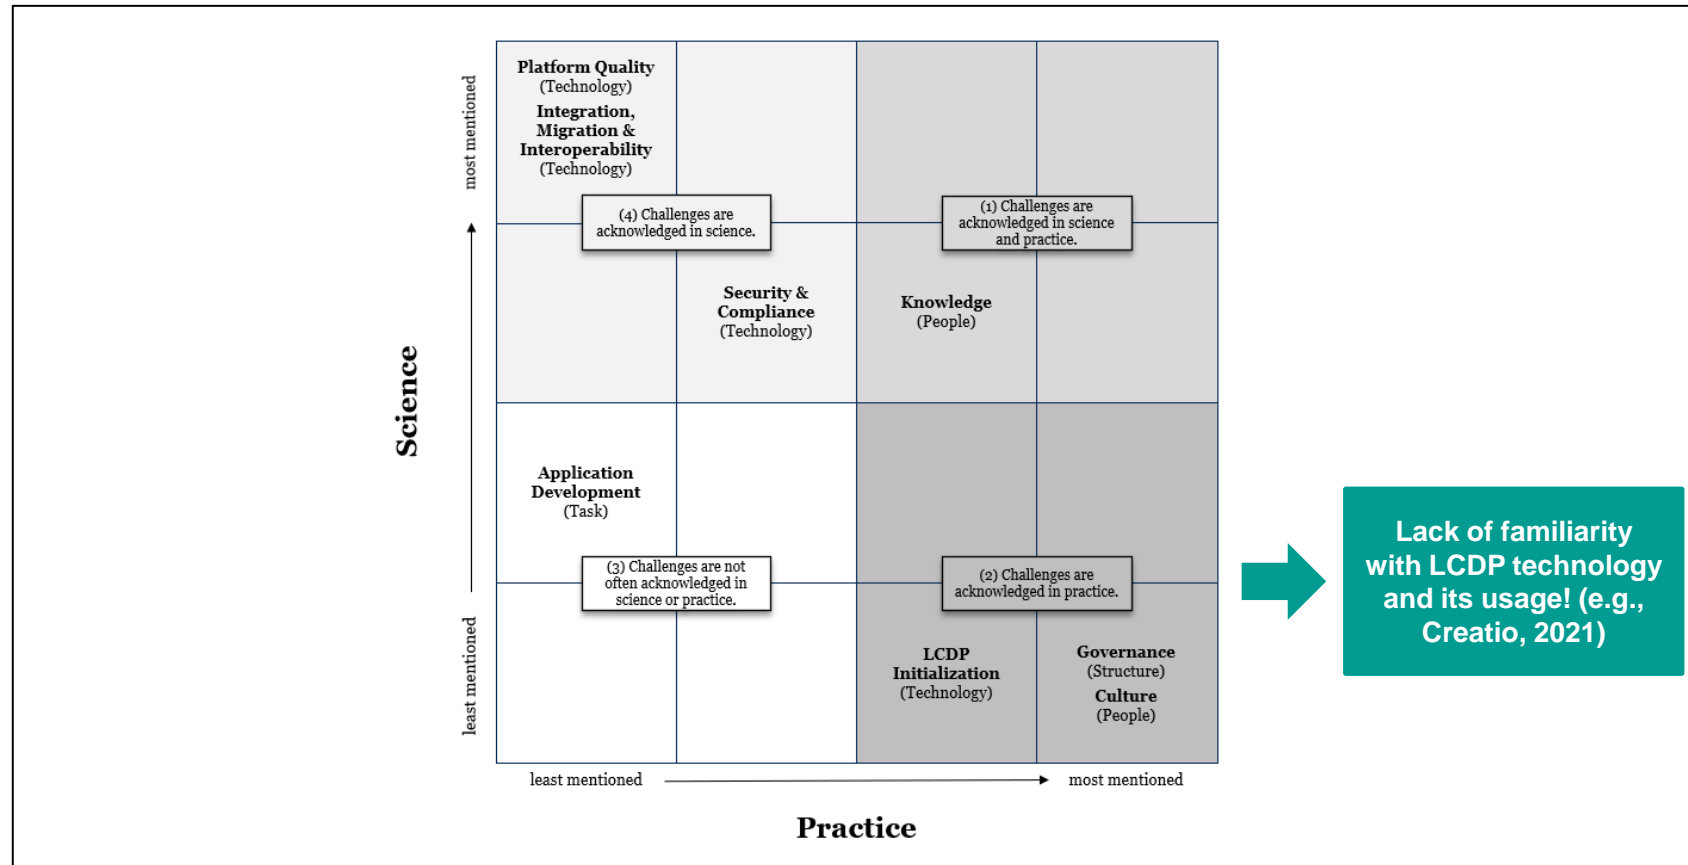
Science

most mentioned

least mentioned

Platform Quality
(Technology)
Integration, Migration & Interoperability
(Technology)

(4) Challenges are acknowledged in science.

(1) Challenges are acknowledged in science and practice.

Security & Compliance
(Technology)

Knowledge
(People)

Application Development
(Task)

(3) Challenges are not often acknowledged in science or practice.

(2) Challenges are acknowledged in practice.

LCDP Initialization
(Technology)

Governance
(Structure)
Culture
(People)

least mentioned

most mentioned

Practice

Lack of familiarity with LCDP technology and its usage! (e.g., Creatio, 2021)